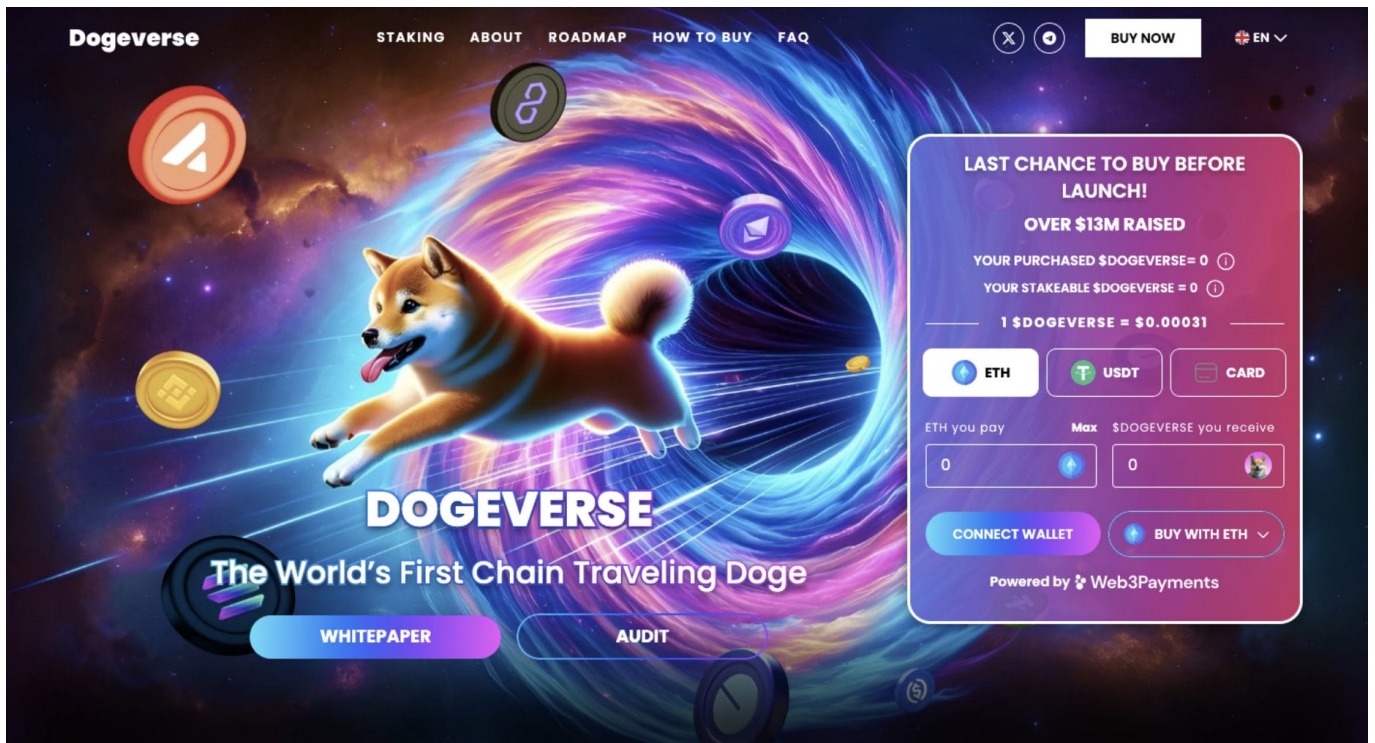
Dogeverse

STAKING ABOUT ROADMAP HOW TO BUY FAQ

BUY NOW

EN

LAST CHANCE TO BUY BEFORE LAUNCH!

OVER $13M RAISED

YOUR PURCHASED $DOGEVERSE= 0

YOUR STAKEABLE $DOGEVERSE = 0

1 $DOGEVERSE = $0.00031

ETH USDT CARD

ETH you pay Max

$DOGEVERSE you receive

0

0

CONNECT WALLET

BUY WITH ETH

Powered by Web3Payments

DOGEVERSE

The World's First Chain Traveling Doge

WHITEPAPER

AUDIT